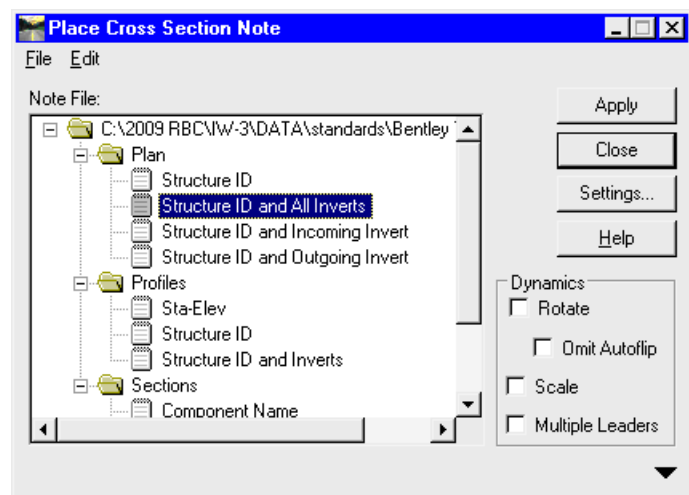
Place Cross Section Note

File Edit

Note File:

C:\2009 RBC\IW-3\DATA\standards\Bentley

Plan

Structure ID

Structure ID and All Inverts

Structure ID and Incoming Invert

Structure ID and Outgoing Invert

Profiles

Sta-Elev

Structure ID

Structure ID and Inverts

Sections

Component Name

Apply

Close

Settings...

Help

Dynamics

Rotate

Omit Autoflip

Scale

Multiple Leaders